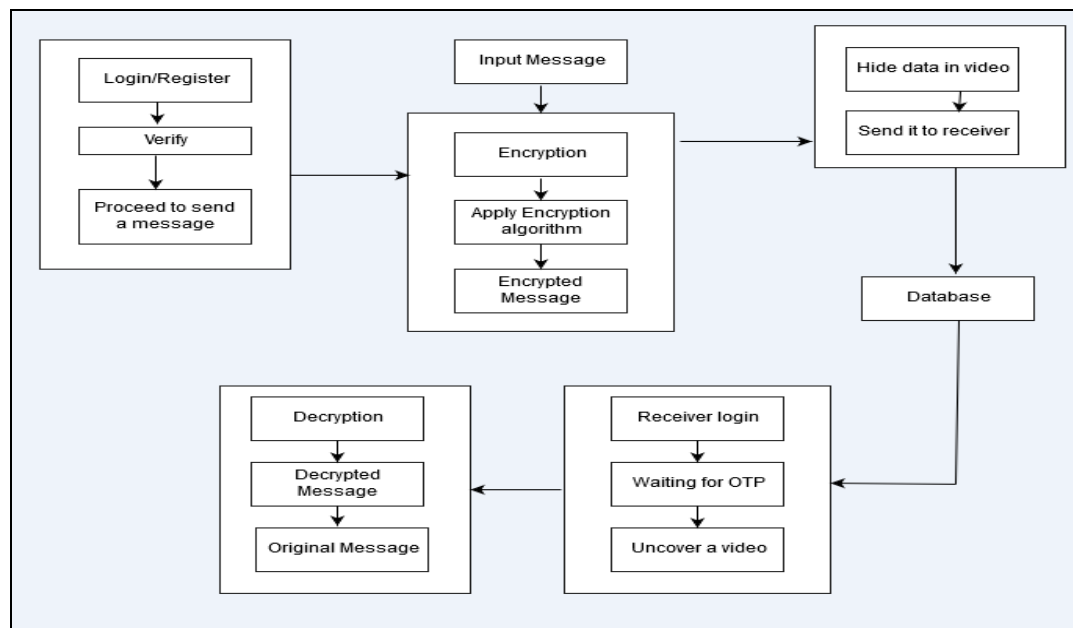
Login/Register

Verify

Proceed to send a message

Input Message

Encryption

Apply Encryption algorithm

Encrypted Message

Hide data in video

Send it to receiver

Database

Receiver login

Waiting for OTP

Uncover a video

Decryption

Decrypted Message

Original Message